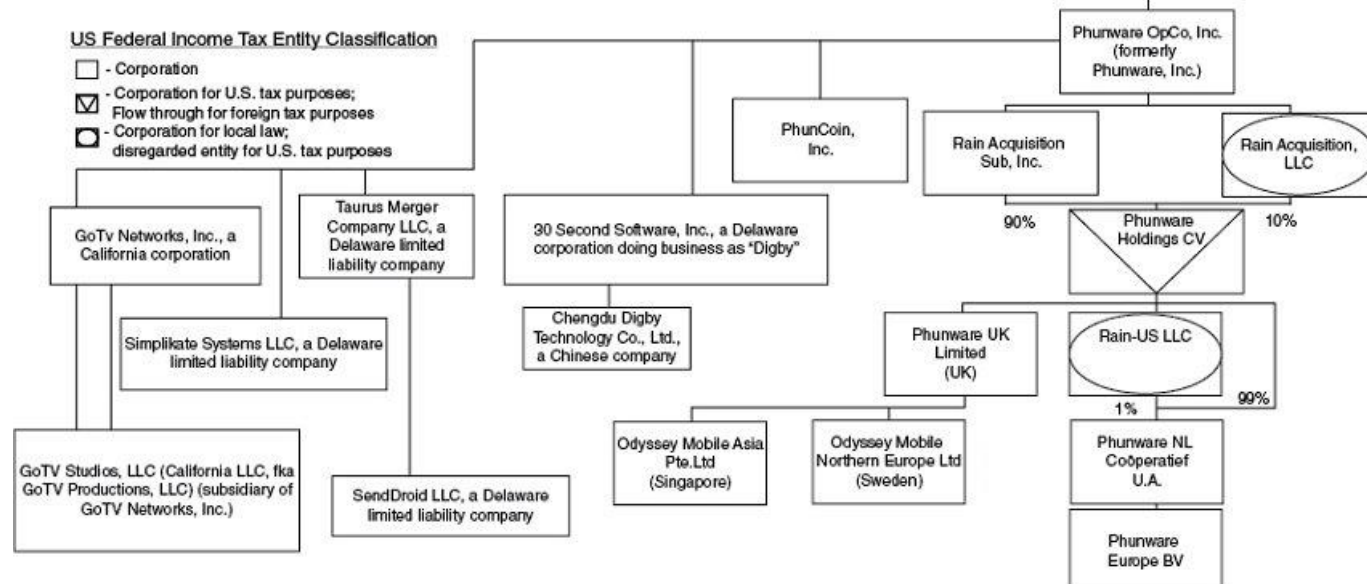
US Federal Income Tax Entity Classification

- Corporation

- Corporation for U.S. tax purposes; Flow through for foreign tax purposes

- Corporation for local law; disregarded entity for U.S. tax purposes

Phunware OpCo, Inc. (formerly Phunware, Inc.)

PhunCoin, Inc.

Rain Acquisition Sub, Inc.

Rain Acquisition, LLC

90%

10%

Phunware Holdings CV

GoTv Networks, Inc., a California corporation

Taurus Merger Company LLC, a Delaware limited liability company

30 Second Software, Inc., a Delaware corporation doing business as "Digby"

Chengdu Digby Technology Co., Ltd., a Chinese company

Simplikate Systems LLC, a Delaware limited liability company

Phunware UK Limited (UK)

Rain-US LLC

99%

1%

Odyssey Mobile Asia Pte.Ltd (Singapore)

Odyssey Mobile Northern Europe Ltd (Sweden)

Phunware NL Coöperatief U.A.

GoTV Studios, LLC (California LLC, fka GoTV Productions, LLC) (subsidiary of GoTV Networks, Inc.)

SendDroid LLC, a Delaware limited liability company

Phunware Europe BV